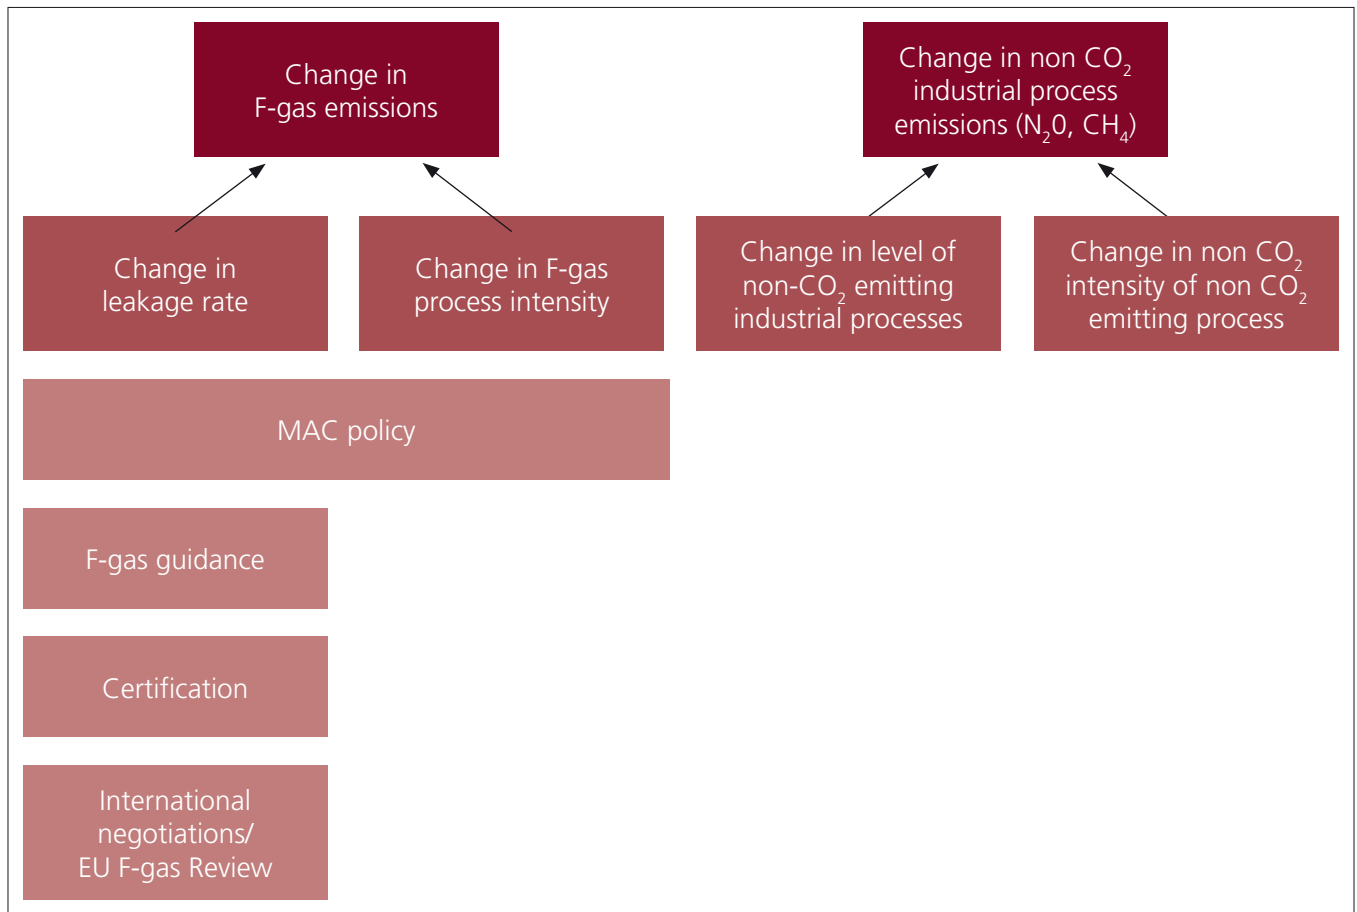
Change in F-gas emissions

Change in non $CO_2$ industrial process emissions ($N_20$, $CH_4$)

Change in leakage rate

Change in F-gas process intensity

Change in level of non-$CO_2$ emitting industrial processes

Change in non $CO_2$ intensity of non $CO_2$ emitting process

MAC policy

F-gas guidance

Certification

International negotiations/ EU F-gas Review